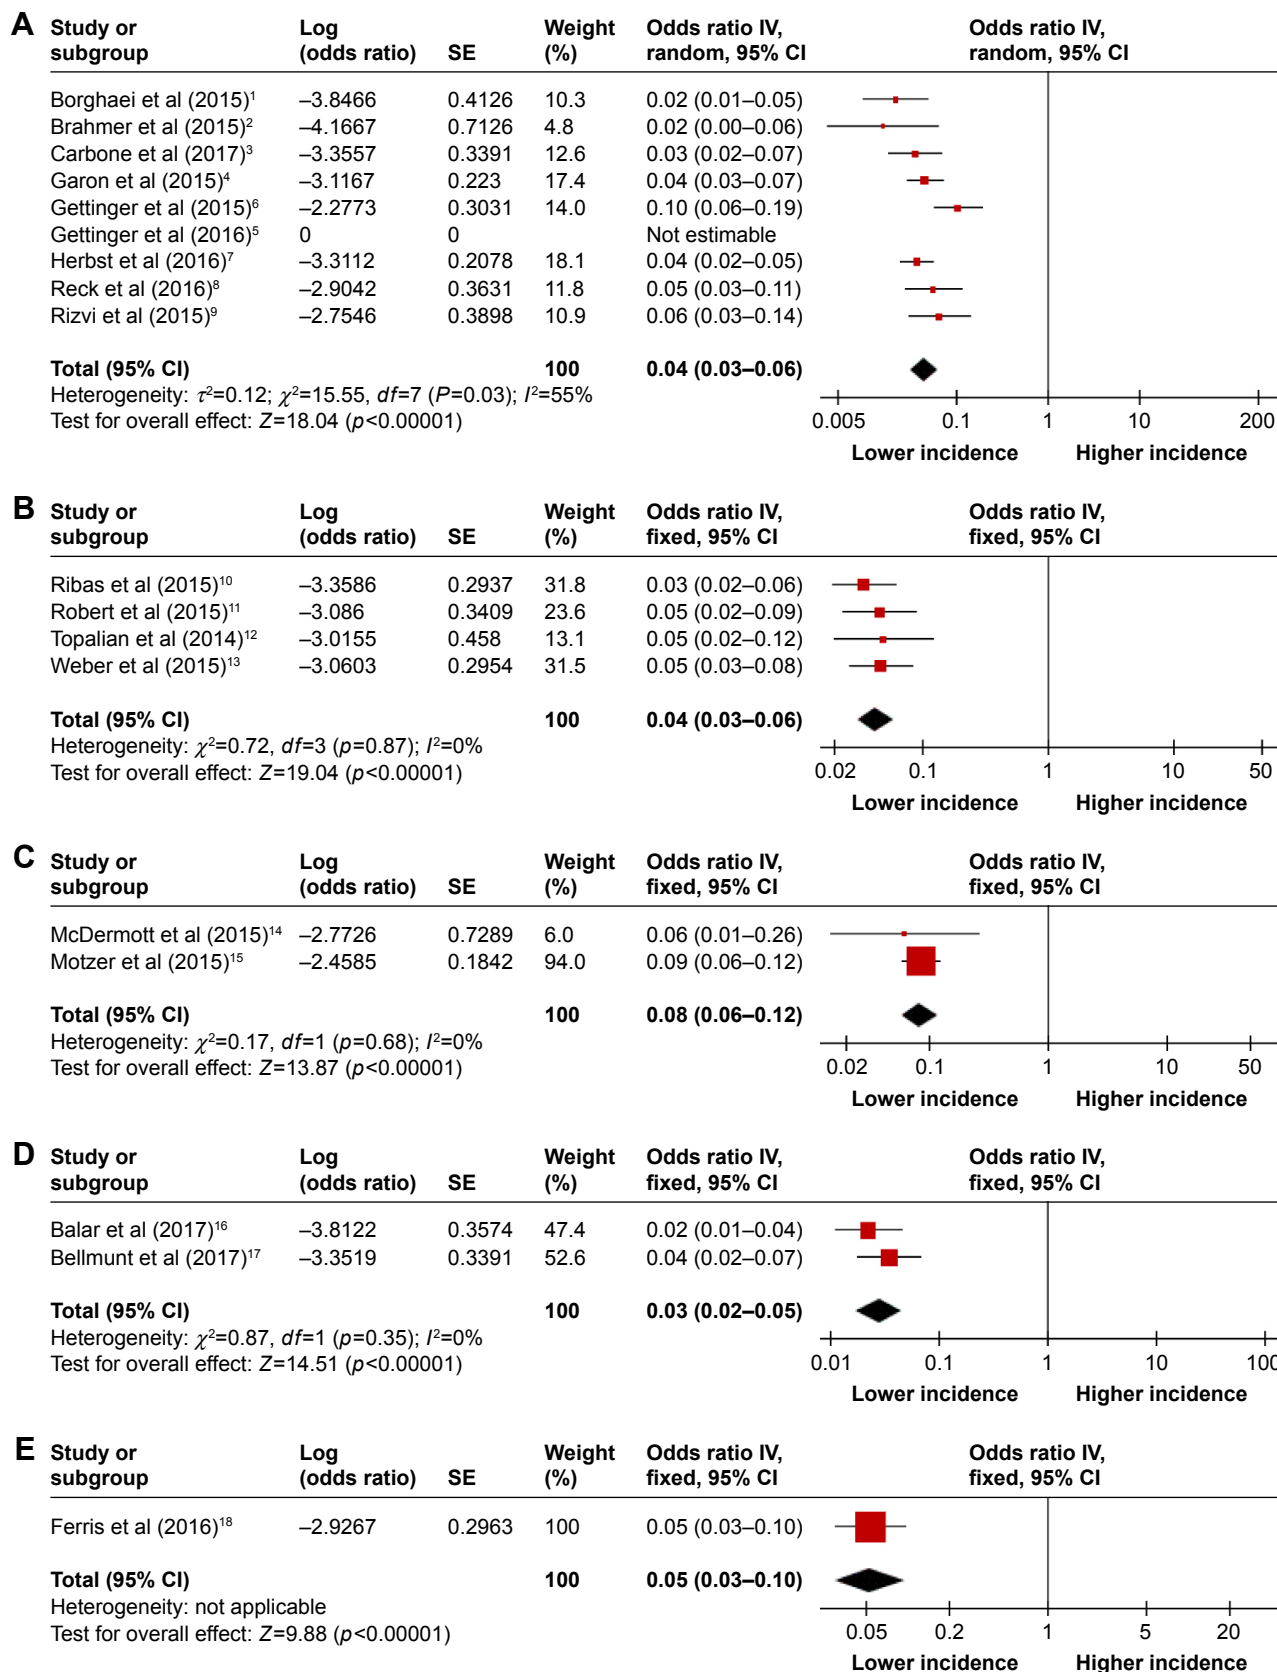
A

| Study or subgroup | Log (odds ratio) | SE | Weight (%) | Odds ratio IV, random, 95% CI |
|---|---|---|---|---|
| Borghaei et al (2015)$^1$ | –3.8466 | 0.4126 | 10.3 | 0.02 (0.01–0.05) |
| Brahmer et al (2015)$^2$ | –4.1667 | 0.7126 | 4.8 | 0.02 (0.00–0.06) |
| Carbone et al (2017)$^3$ | –3.3557 | 0.3391 | 12.6 | 0.03 (0.02–0.07) |
| Garon et al (2015)$^4$ | –3.1167 | 0.223 | 17.4 | 0.04 (0.03–0.07) |
| Gettinger et al (2015)$^6$ | –2.2773 | 0.3031 | 14.0 | 0.10 (0.06–0.19) |
| Gettinger et al (2016)$^5$ | 0 | 0 | | Not estimable |
| Herbst et al (2016)$^7$ | –3.3112 | 0.2078 | 18.1 | 0.04 (0.02–0.05) |
| Reck et al (2016)$^8$ | –2.9042 | 0.3631 | 11.8 | 0.05 (0.03–0.11) |
| Rizvi et al (2015)$^9$ | –2.7546 | 0.3898 | 10.9 | 0.06 (0.03–0.14) |
| **Total (95% CI)** | | | **100** | **0.04 (0.03–0.06)** |

Odds ratio IV, random, 95% CI

Heterogeneity: $\tau^2$=0.12; $\chi^2$=15.55, $df$=7 ($P$=0.03); $I^2$=55%
Test for overall effect: $Z$=18.04 ($p$<0.00001)

0.005 0.1 1 10 200
Lower incidence Higher incidence

B

| Study or subgroup | Log (odds ratio) | SE | Weight (%) | Odds ratio IV, fixed, 95% CI |
|---|---|---|---|---|
| Ribas et al (2015)$^{10}$ | –3.3586 | 0.2937 | 31.8 | 0.03 (0.02–0.06) |
| Robert et al (2015)$^{11}$ | –3.086 | 0.3409 | 23.6 | 0.05 (0.02–0.09) |
| Topalian et al (2014)$^{12}$ | –3.0155 | 0.458 | 13.1 | 0.05 (0.02–0.12) |
| Weber et al (2015)$^{13}$ | –3.0603 | 0.2954 | 31.5 | 0.05 (0.03–0.08) |
| **Total (95% CI)** | | | **100** | **0.04 (0.03–0.06)** |

Odds ratio IV, fixed, 95% CI

Heterogeneity: $\chi^2$=0.72, $df$=3 ($p$=0.87); $I^2$=0%
Test for overall effect: $Z$=19.04 ($p$<0.00001)

0.02 0.1 1 10 50
Lower incidence Higher incidence

C

| Study or subgroup | Log (odds ratio) | SE | Weight (%) | Odds ratio IV, fixed, 95% CI |
|---|---|---|---|---|
| McDermott et al (2015)$^{14}$ | –2.7726 | 0.7289 | 6.0 | 0.06 (0.01–0.26) |
| Motzer et al (2015)$^{15}$ | –2.4585 | 0.1842 | 94.0 | 0.09 (0.06–0.12) |
| **Total (95% CI)** | | | **100** | **0.08 (0.06–0.12)** |

Odds ratio IV, fixed, 95% CI

Heterogeneity: $\chi^2$=0.17, $df$=1 ($p$=0.68); $I^2$=0%
Test for overall effect: $Z$=13.87 ($p$<0.00001)

0.02 0.1 1 10 50
Lower incidence Higher incidence

D

| Study or subgroup | Log (odds ratio) | SE | Weight (%) | Odds ratio IV, fixed, 95% CI |
|---|---|---|---|---|
| Balar et al (2017)$^{16}$ | –3.8122 | 0.3574 | 47.4 | 0.02 (0.01–0.04) |
| Bellmunt et al (2017)$^{17}$ | –3.3519 | 0.3391 | 52.6 | 0.04 (0.02–0.07) |
| **Total (95% CI)** | | | **100** | **0.03 (0.02–0.05)** |

Odds ratio IV, fixed, 95% CI

Heterogeneity: $\chi^2$=0.87, $df$=1 ($p$=0.35); $I^2$=0%
Test for overall effect: $Z$=14.51 ($p$<0.00001)

0.01 0.1 1 10 100
Lower incidence Higher incidence

E

| Study or subgroup | Log (odds ratio) | SE | Weight (%) | Odds ratio IV, fixed, 95% CI |
|---|---|---|---|---|
| Ferris et al (2016)$^{18}$ | –2.9267 | 0.2963 | 100 | 0.05 (0.03–0.10) |
| **Total (95% CI)** | | | **100** | **0.05 (0.03–0.10)** |

Odds ratio IV, fixed, 95% CI

Heterogeneity: not applicable
Test for overall effect: $Z$=9.88 ($p$<0.00001)

0.05 0.2 1 5 20
Lower incidence Higher incidence